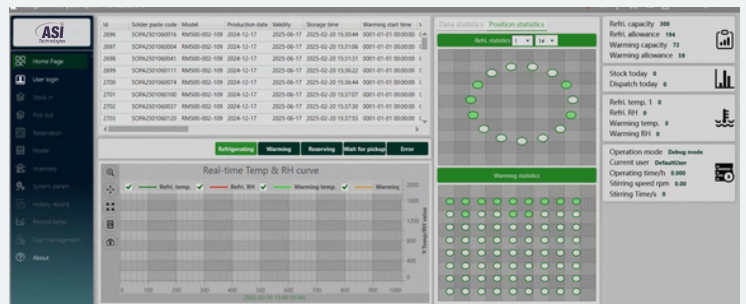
ASI

Home Page
User login
Stock in
Pick out
Reservation
Model
Inventory
System param.
History record
Record temp.
User management
About

| Id | Solder paste code | Model | Production date | Validity | Storage time | Warming start time |
|---|---|---|---|---|---|---|
| 2696 | SOPA2501060016 | RM500-002-109 | 2024-12-17 | 2025-06-17 | 2025-02-20 15:30:44 | 0001-01-01 00:00:00 |
| 2697 | SOPA2501060014 | RM500-002-109 | 2024-12-17 | 2025-06-17 | 2025-02-20 15:31:06 | 0001-01-01 00:00:00 |
| 2698 | SOPA2501060041 | RM500-002-109 | 2024-12-17 | 2025-06-17 | 2025-02-20 15:31:31 | 0001-01-01 00:00:00 |
| 2699 | SOPA2501060111 | RM500-002-109 | 2024-12-17 | 2025-06-17 | 2025-02-20 15:36:22 | 0001-01-01 00:00:00 |
| 2700 | SOPA2501060074 | RM500-002-109 | 2024-12-17 | 2025-06-17 | 2025-02-20 15:36:44 | 0001-01-01 00:00:00 |
| 2701 | SOPA2501060100 | RM500-002-109 | 2024-12-17 | 2025-06-17 | 2025-02-20 15:37:07 | 0001-01-01 00:00:00 |
| 2702 | SOPA2501060037 | RM500-002-109 | 2024-12-17 | 2025-06-17 | 2025-02-20 15:37:30 | 0001-01-01 00:00:00 |
| 2703 | SOPA2501060120 | RM500-002-109 | 2024-12-17 | 2025-06-17 | 2025-02-20 15:37:55 | 0001-01-01 00:00:00 |

Refrigerating Warming Reserving Wait for pickup Error

Real-time Temp & RH curve

Refri. temp. Refri. RH Warming temp. Warming

2000 1600 1200 800 400 0

T-Temp/RH value

0 100 200 300 400 500 600 700 800 900 1000

2025-02-20 15:49:35 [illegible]

Data statistics Position statistics

Refri. statistics 1 1#

Warming statistics

Refri. capacity 300
Refri. allowance 194
Warming capacity 72
Warming allowance 59

Stock today 0
Dispatch today 0

Refri. temp. 1 0
Refri. RH 0
Warming temp. 0
Warming RH 0

Operation mode Debug mode
Current user DefaultUser
Operating time/h 0.00
Stirring speed rpm 0.00
Stirring Time/s 0